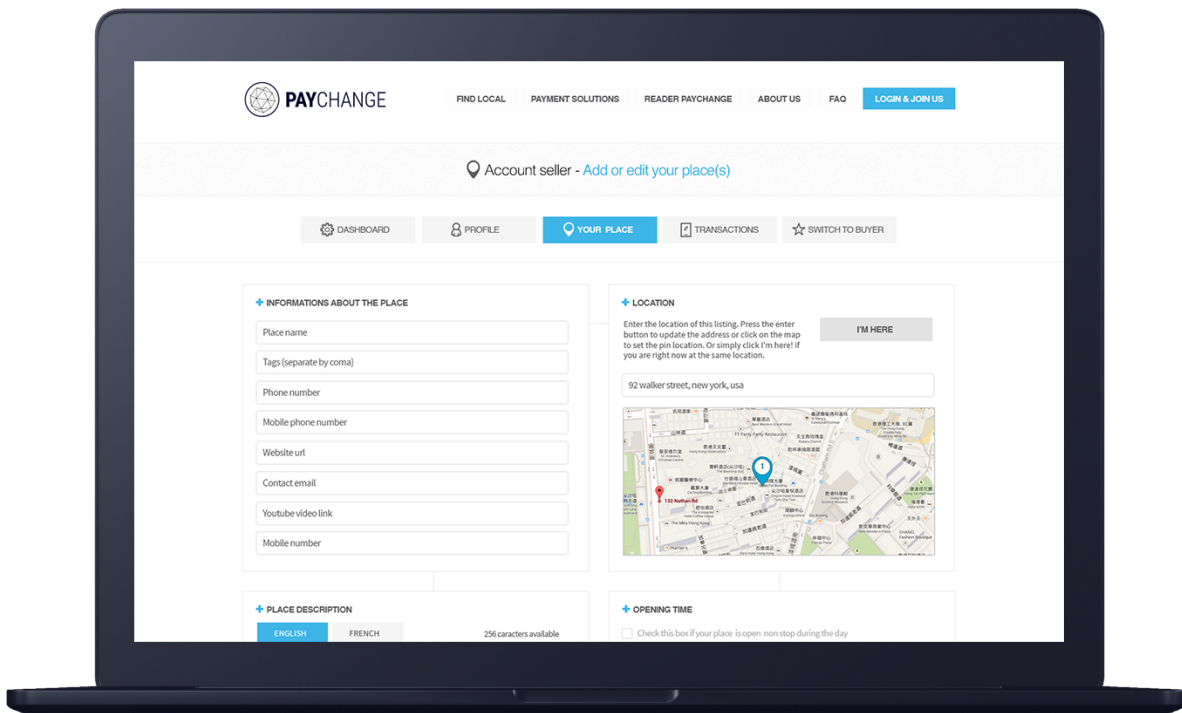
PAYCHANGE

FIND LOCAL
PAYMENT SOLUTIONS
READER PAYCHANGE
ABOUT US
FAQ
LOGIN & JOIN US

Account seller - Add or edit your place(s)

DASHBOARD
PROFILE
YOUR PLACE
TRANSACTIONS
SWITCH TO BUYER

+ INFORMATIONS ABOUT THE PLACE

Place name
Tags (separate by coma)
Phone number
Mobile phone number
Website url
Contact email
Youtube video link
Mobile number

+ LOCATION

Enter the location of this listing. Press the enter button to update the address or click on the map to set the pin location. Or simply click I'm here! if you are right now at the same location.

I'M HERE

92 walker street, new york, usa

132 Nathan Rd

+ PLACE DESCRIPTION

ENGLISH
FRENCH
256 caracters available

+ OPENING TIME

Check this box if your place is open non stop during the day